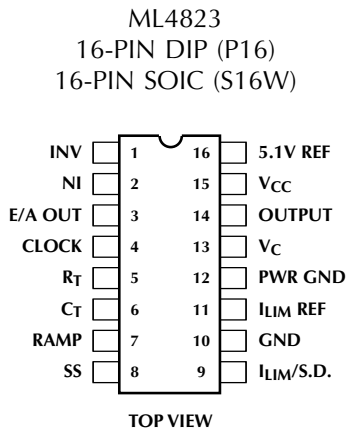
ML4823
16-PIN DIP (P16)
16-PIN SOIC (S16W)

INV 1 16 5.1V REF
NI 2 15 $V_{CC}$
E/A OUT 3 14 OUTPUT
CLOCK 4 13 $V_C$
$R_T$ 5 12 PWR GND
$C_T$ 6 11 $I_{LIM}$ REF
RAMP 7 10 GND
SS 8 9 $I_{LIM}$/S.D.

TOP VIEW